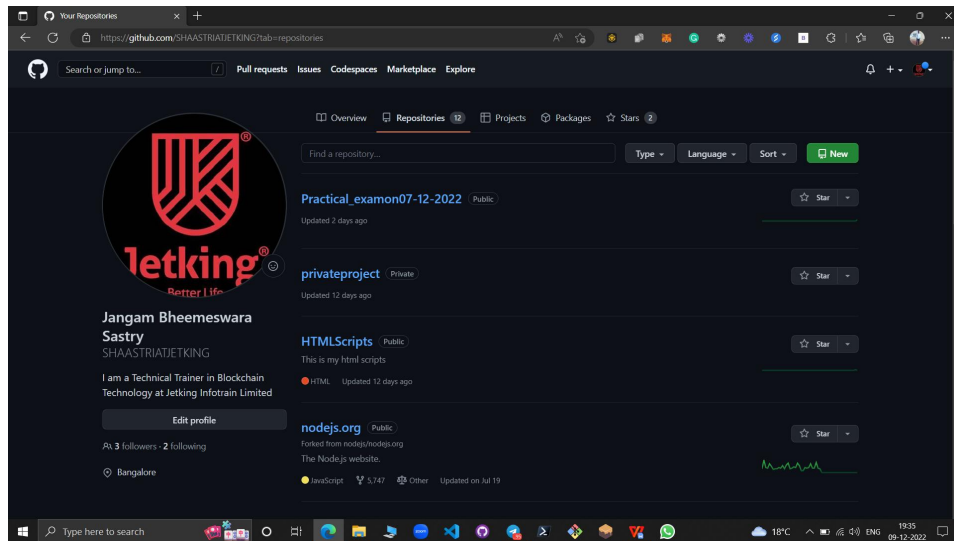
Your Repositories

https://github.com/SHAASTRIATJETKING?tab=repositories

Search or jump to... / Pull requests Issues Codespaces Marketplace Explore

Overview Repositories 12 Projects Packages Stars 2

Jetking®
Better Life

Jangam Bheemeswara Sastry
SHAASTRIATJETKING

I am a Technical Trainer in Blockchain Technology at Jetking Infotrain Limited

Edit profile

3 followers · 2 following

Bangalore

Find a repository... Type Language Sort New

Practical_examon07-12-2022 Public
Updated 2 days ago
Star

privateproject Private
Updated 12 days ago
Star

HTMLScripts Public
This is my html scripts
HTML Updated 12 days ago
Star

nodejs.org Public
Forked from nodejs/nodejs.org
The Node.js website.
JavaScript 5,747 Other Updated on Jul 19
Star

Type here to search

18°C ENG 19:35 09-12-2022